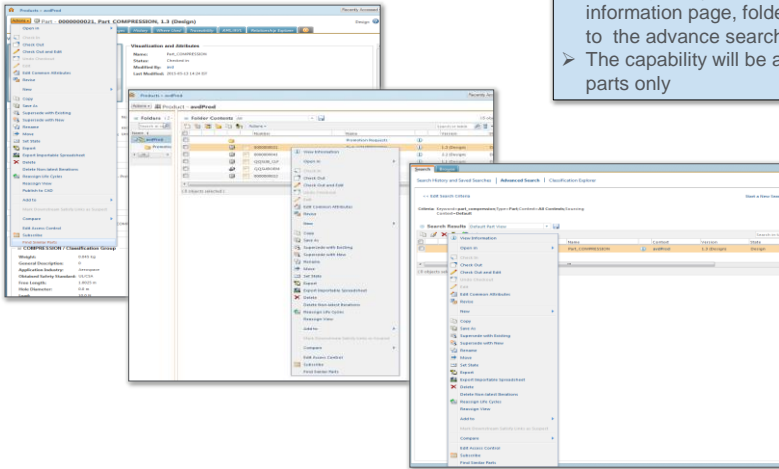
information page, folde
to the advance search
➢ The capability will be a
parts only

Products › audProd
Part - 0000000021, Part_COMPRESSION, 1.3 (Design)
Open in
Check Out
Check Out and Edit
Edit Common Attributes
Revise
New
Copy
Save As
Supersede with Existing
Supersede with New
Rename
Move
Set State
Export
Export Importable Spreadsheet
Delete
Delete Non-latest Iterations
Reassign Life Cycle
Reassign View
Publish to CAD
Add to
Compare
Edit Access Control
Subscribe
Find Similar Parts
Visualization and Attributes
Name: Part_COMPRESSION
Status: Checked in
Modified By: test
Last Modified: 2011-03-15 14:26 EDT
COMPRESSION / Classification Group
Weight: 0.045 kg
General Description:
Application Industry: Aerospace
Obtained Safety Standard: UL1234
Free Length:
Wire Diameter:
Length:

Products › audProd
Product - audProd
Folders
Folder Contents
Actions
Number
Name
State
View Information
Open in
Check Out
Check Out and Edit
Edit Common Attributes
Revise
New
Copy
Save As
Supersede with Existing
Supersede with New
Rename
Move
Set State
Export
Export Importable Spreadsheet
Delete
Delete Non-latest Iterations
Reassign Life Cycle
Reassign View
Add to
Compare
Edit Access Control
Subscribe
Find Similar Parts
1.3 (Design)

Search
Search History and Saved Searches | Advanced Search | Classification Explorer
Edit Search Criteria
Search Results
Name
Context
Version
State
Part_COMPRESSION
audProd
1.3 (Design)
Design
View Information
Open in
Check Out
Check Out and Edit
Edit Common Attributes
Revise
New
Copy
Save As
Supersede with Existing
Supersede with New
Rename
Move
Set State
Export
Export Importable Spreadsheet
Delete
Delete Non-latest Iterations
Reassign Life Cycle
Reassign View
Add to
Compare
Edit Access Control
Subscribe
Find Similar Parts